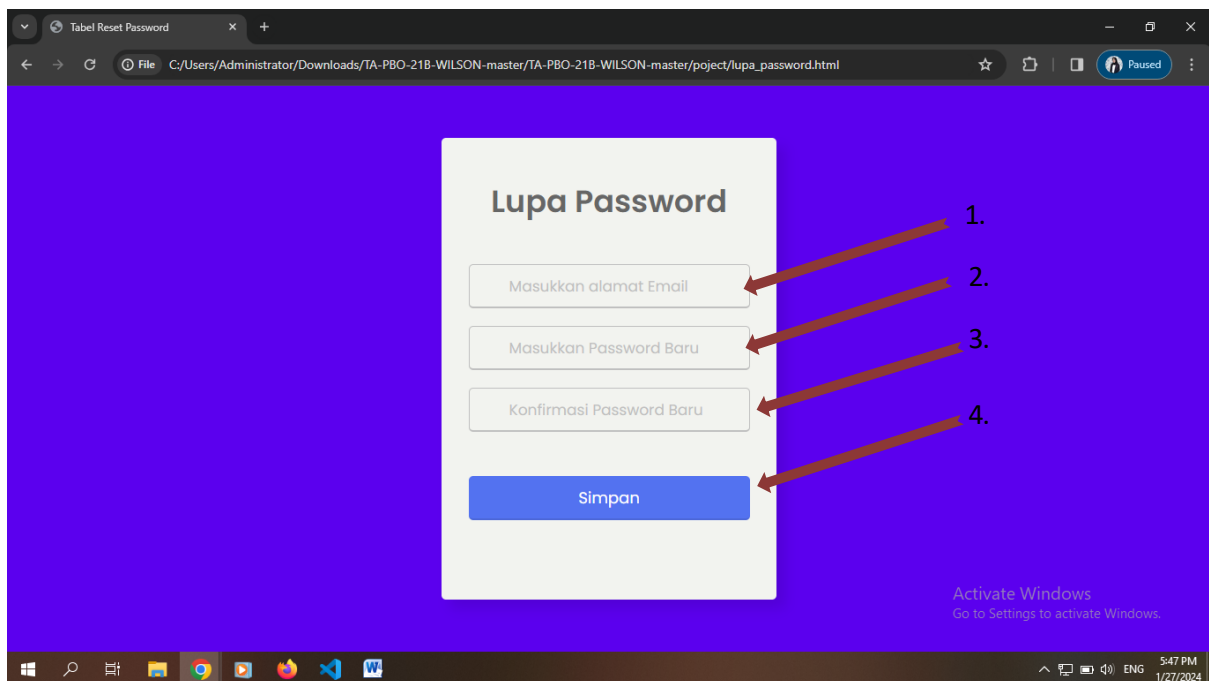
Tabel Reset Password

File C:/Users/Administrator/Downloads/TA-PBO-21B-WILSON-master/TA-PBO-21B-WILSON-master/poject/lupa_password.html

Paused

Lupa Password

Masukkan alamat Email

Masukkan Password Baru

Konfirmasi Password Baru

Simpan

1.
2.
3.
4.

Activate Windows
Go to Settings to activate Windows.

ENG 5:47 PM 1/27/2024